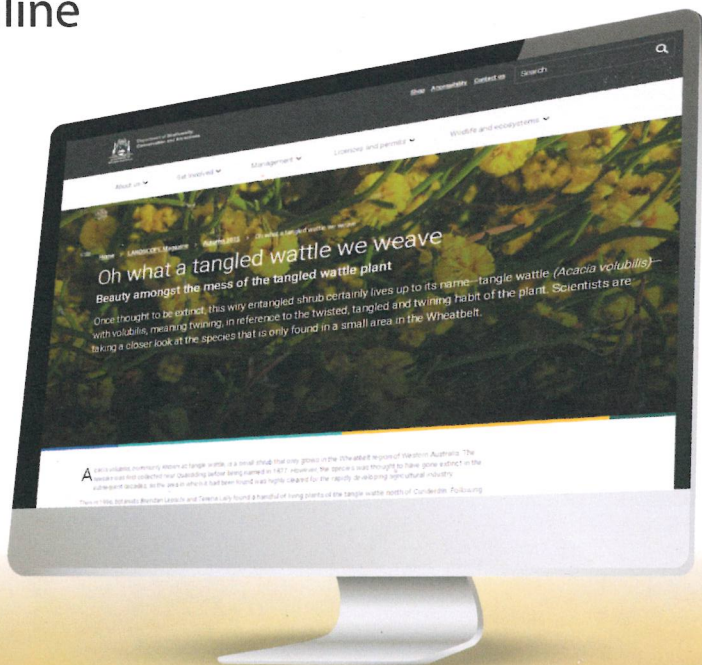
line

Shop Accessibility Contact us Search

Department of Biodiversity, Conservation and Attractions

About us Get involved Management Licences and permits Wildlife and ecosystems

Home > LANDSCOPE Magazine > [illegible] > Oh what a tangled wattle we weave

Oh what a tangled wattle we weave

Beauty amongst the mess of the tangled wattle plant

Once thought to be extinct, this wiry entangled shrub certainly lives up to its name—tangle wattle (Acacia volubilis)—with volubilis, meaning twining, in reference to the twisted, tangled and twining habit of the plant. Scientists are taking a closer look at the species that is only found in a small area in the Wheatbelt.

Acacia volubilis, commonly known as tangle wattle, is a small shrub that only grows in the Wheatbelt region of Western Australia. The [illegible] wasn't collected near Quairading before being named in 1977. However, the species was thought to have gone extinct in the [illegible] the area in which it had been found was highly cleared by the rapidly developing agricultural industry.

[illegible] botanists Brendan Lepschi and Terena Lally found a handful of living plants of the tangle wattle north of Corrigin. Following